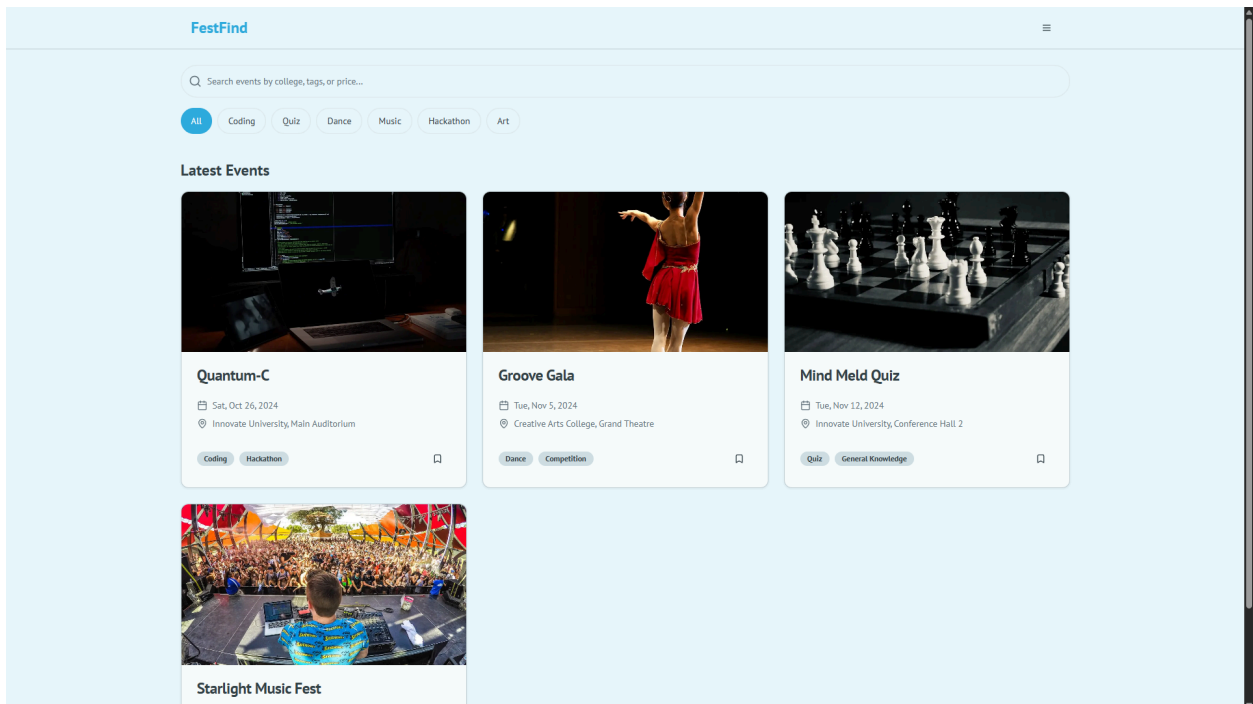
FestFind

Search events by college, tags, or price...

All Coding Quiz Dance Music Hackathon Art

Latest Events

Quantum-C

Sat, Oct 26, 2024

Innovate University, Main Auditorium

Coding Hackathon

Groove Gala

Tue, Nov 5, 2024

Creative Arts College, Grand Theatre

Dance Competition

Mind Meld Quiz

Tue, Nov 12, 2024

Innovate University, Conference Hall 2

Quiz General Knowledge

Starlight Music Fest